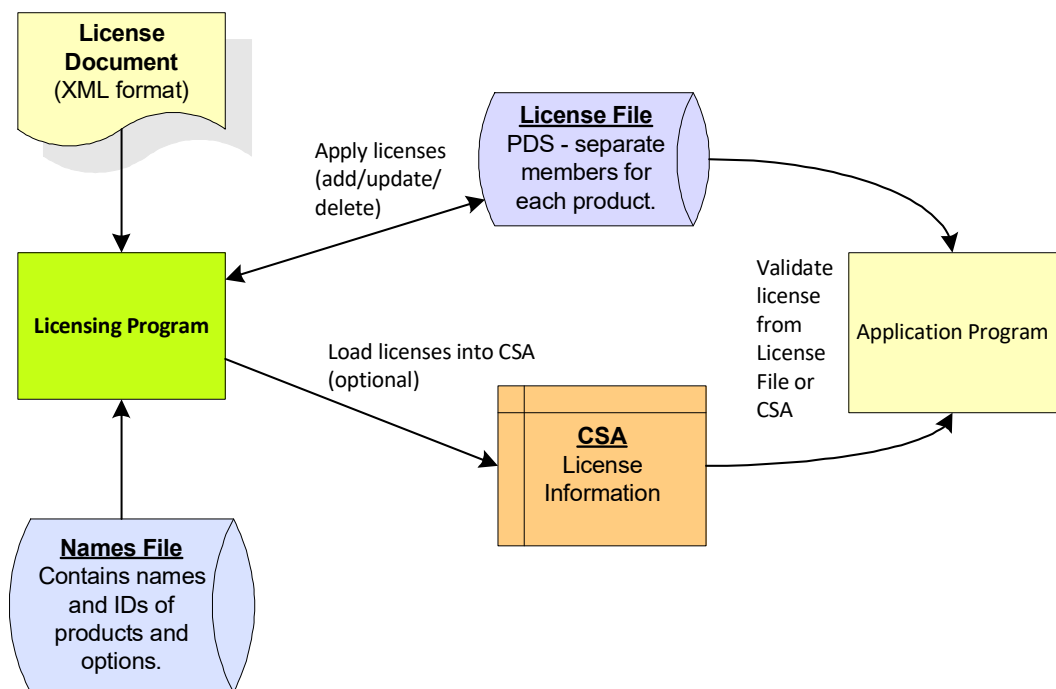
License Document (XML format)

Apply licenses (add/update/ delete)

License File
PDS - separate members for each product.

Licensing Program

Validate license from License File or CSA

Application Program

Load licenses into CSA (optional)

CSA
License Information

Names File
Contains names and IDs of products and options.